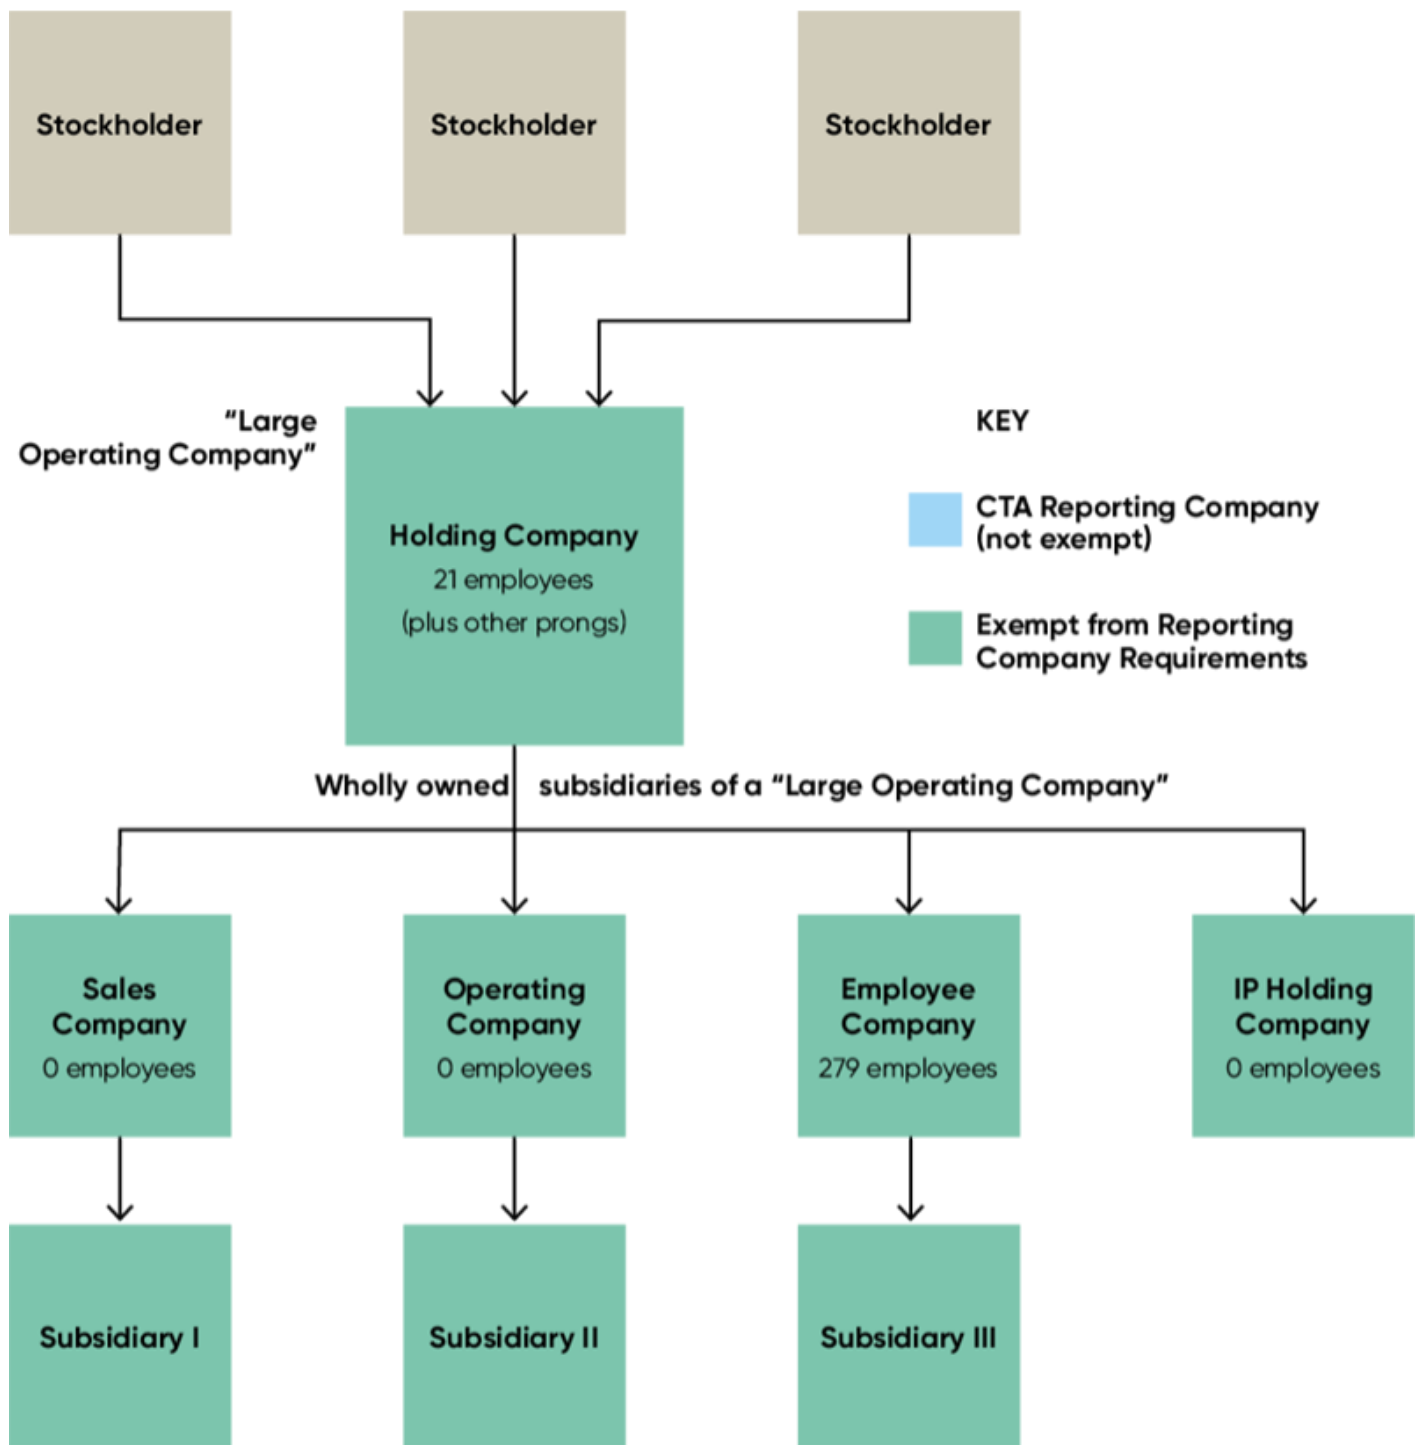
Stockholder

Stockholder

Stockholder

"Large Operating Company"

Holding Company
21 employees
(plus other prongs)

KEY

CTA Reporting Company (not exempt)

Exempt from Reporting Company Requirements

Wholly owned subsidiaries of a "Large Operating Company"

Sales Company
0 employees

Operating Company
0 employees

Employee Company
279 employees

IP Holding Company
0 employees

Subsidiary I

Subsidiary II

Subsidiary III